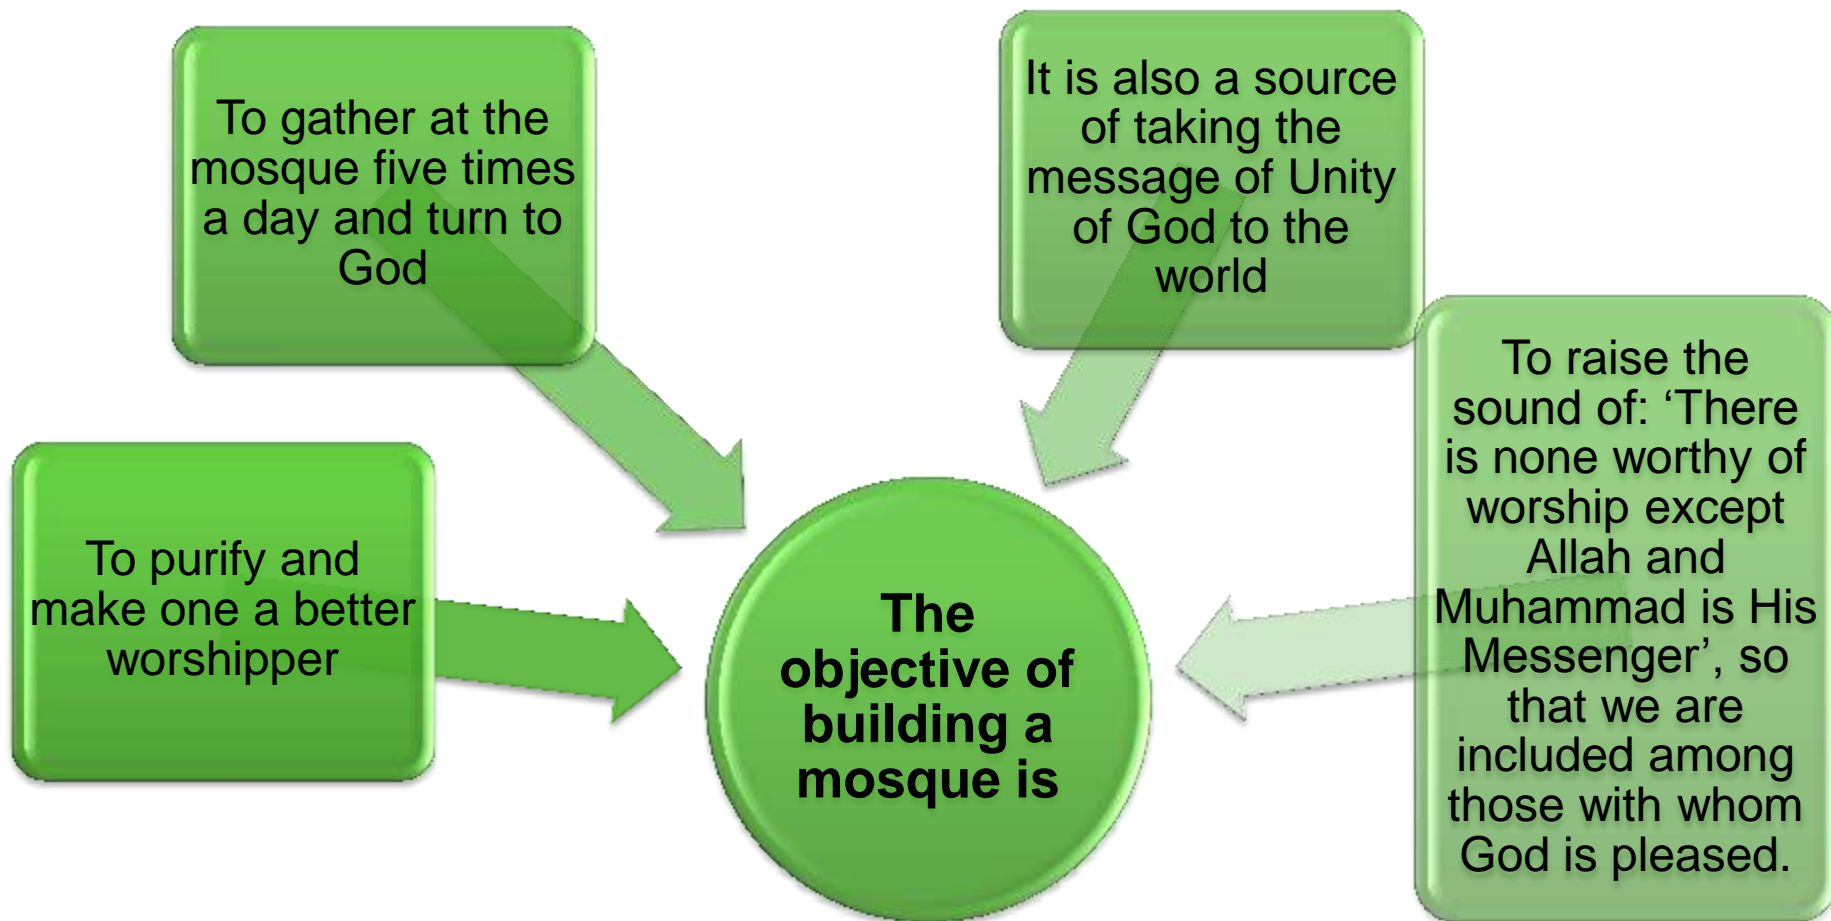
To gather at the mosque five times a day and turn to God

It is also a source of taking the message of Unity of God to the world

To purify and make one a better worshipper

The objective of building a mosque is

To raise the sound of: ‘There is none worthy of worship except Allah and Muhammad is His Messenger’, so that we are included among those with whom God is pleased.